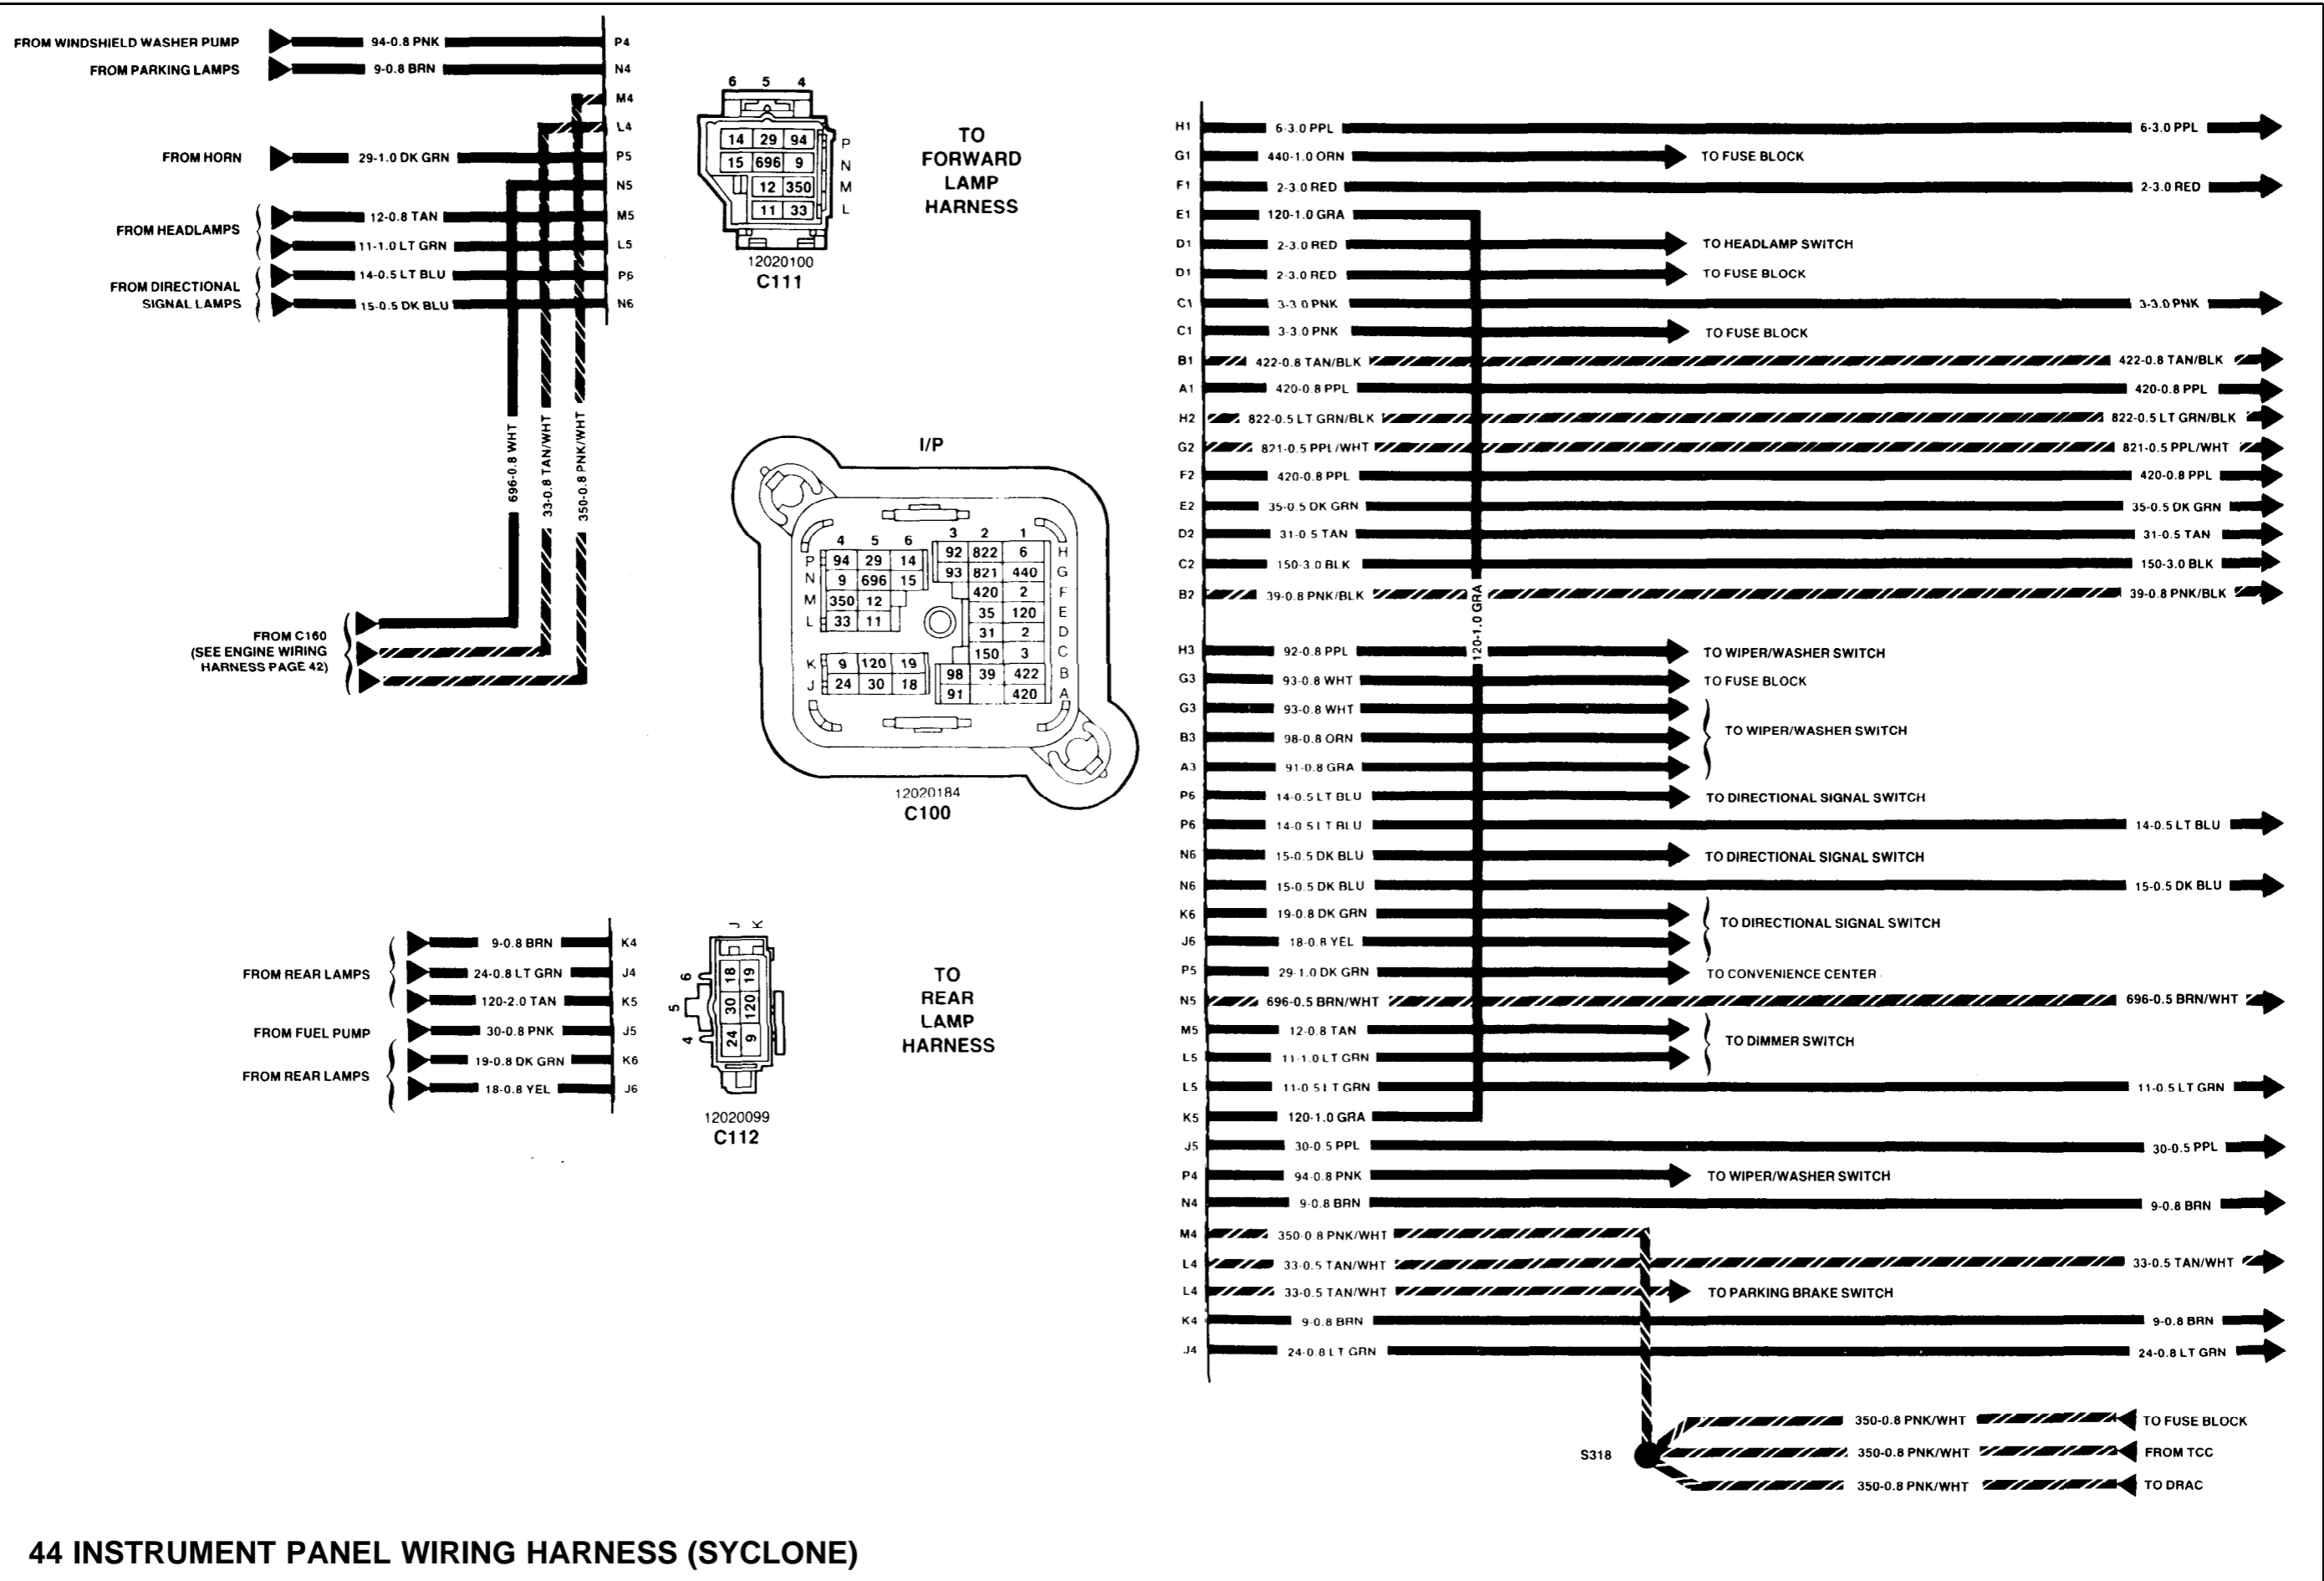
FROM WINDSHIELD WASHER PUMP 94-0.8 PNK P4
FROM PARKING LAMPS 9-0.8 BRN N4
M4
L4
FROM HORN 29-1.0 DK GRN P5
N5
FROM HEADLAMPS 12-0.8 TAN M5
11-1.0 LT GRN L5
FROM DIRECTIONAL SIGNAL LAMPS 14-0.5 LT BLU P6
15-0.5 DK BLU N6

696-0.8 WHT
33-0.8 TAN/WHT
350-0.8 PNK/WHT

FROM C160 (SEE ENGINE WIRING HARNESS PAGE 42)

6 5 4

| 14 | 29 | 94 |
|---|---|---|
| 15 | 696 | 9 |
| | 12 | 350 |
| | 11 | 33 |

P N M L

12020100
C111

TO FORWARD LAMP HARNESS

I/P

4 5 6 3 2 1

| | 4 | 5 | 6 |
|---|---|---|---|
| P | 94 | 29 | 14 |
| N | 9 | 696 | 15 |
| M | 350 | 12 | |
| L | 33 | 11 | |

| | 3 | 2 | 1 |
|---|---|---|---|
| H | 92 | 822 | 6 |
| G | 93 | 821 | 440 |
| F | | 420 | 2 |
| E | | 35 | 120 |
| D | | 31 | 2 |
| C | | 150 | 3 |
| B | 98 | 39 | 422 |
| A | 91 | | 420 |

| | | | |
|---|---|---|---|
| K | 9 | 120 | 19 |
| J | 24 | 30 | 18 |

12020184
C100

FROM REAR LAMPS 9-0.8 BRN K4
24-0.8 LT GRN J4
120-2.0 TAN K5
FROM FUEL PUMP 30-0.8 PNK J5
FROM REAR LAMPS 19-0.8 DK GRN K6
18-0.8 YEL J6

J K
6 18 19
5 30 120
4 24 9

12020099
C112

TO REAR LAMP HARNESS

H1 6-3.0 PPL 6-3.0 PPL
G1 440-1.0 ORN TO FUSE BLOCK
F1 2-3.0 RED 2-3.0 RED
E1 120-1.0 GRA
D1 2-3.0 RED TO HEADLAMP SWITCH
D1 2-3.0 RED TO FUSE BLOCK
C1 3-3.0 PNK 3-3.0 PNK
C1 3-3.0 PNK TO FUSE BLOCK
B1 422-0.8 TAN/BLK 422-0.8 TAN/BLK
A1 420-0.8 PPL 420-0.8 PPL
H2 822-0.5 LT GRN/BLK 822-0.5 LT GRN/BLK
G2 821-0.5 PPL/WHT 821-0.5 PPL/WHT
F2 420-0.8 PPL 420-0.8 PPL
E2 35-0.5 DK GRN 35-0.5 DK GRN
D2 31-0.5 TAN 31-0.5 TAN
C2 150-3.0 BLK 150-3.0 BLK
B2 39-0.8 PNK/BLK 39-0.8 PNK/BLK
120-1.0 GRA
H3 92-0.8 PPL TO WIPER/WASHER SWITCH
G3 93-0.8 WHT TO FUSE BLOCK
G3 93-0.8 WHT
B3 98-0.8 ORN TO WIPER/WASHER SWITCH
A3 91-0.8 GRA
P6 14-0.5 LT BLU TO DIRECTIONAL SIGNAL SWITCH
P6 14-0.5 LT BLU 14-0.5 LT BLU
N6 15-0.5 DK BLU TO DIRECTIONAL SIGNAL SWITCH
N6 15-0.5 DK BLU 15-0.5 DK BLU
K6 19-0.8 DK GRN TO DIRECTIONAL SIGNAL SWITCH
J6 18-0.8 YEL
P5 29-1.0 DK GRN TO CONVENIENCE CENTER
N5 696-0.5 BRN/WHT 696-0.5 BRN/WHT
M5 12-0.8 TAN TO DIMMER SWITCH
L5 11-1.0 LT GRN
L5 11-0.5 LT GRN 11-0.5 LT GRN
K5 120-1.0 GRA
J5 30-0.5 PPL 30-0.5 PPL
P4 94-0.8 PNK TO WIPER/WASHER SWITCH
N4 9-0.8 BRN 9-0.8 BRN
M4 350-0.8 PNK/WHT
L4 33-0.5 TAN/WHT 33-0.5 TAN/WHT
L4 33-0.5 TAN/WHT TO PARKING BRAKE SWITCH
K4 9-0.8 BRN 9-0.8 BRN
J4 24-0.8 LT GRN 24-0.8 LT GRN

S318
350-0.8 PNK/WHT TO FUSE BLOCK
350-0.8 PNK/WHT FROM TCC
350-0.8 PNK/WHT TO DRAC

44 INSTRUMENT PANEL WIRING HARNESS (SYCLONE)